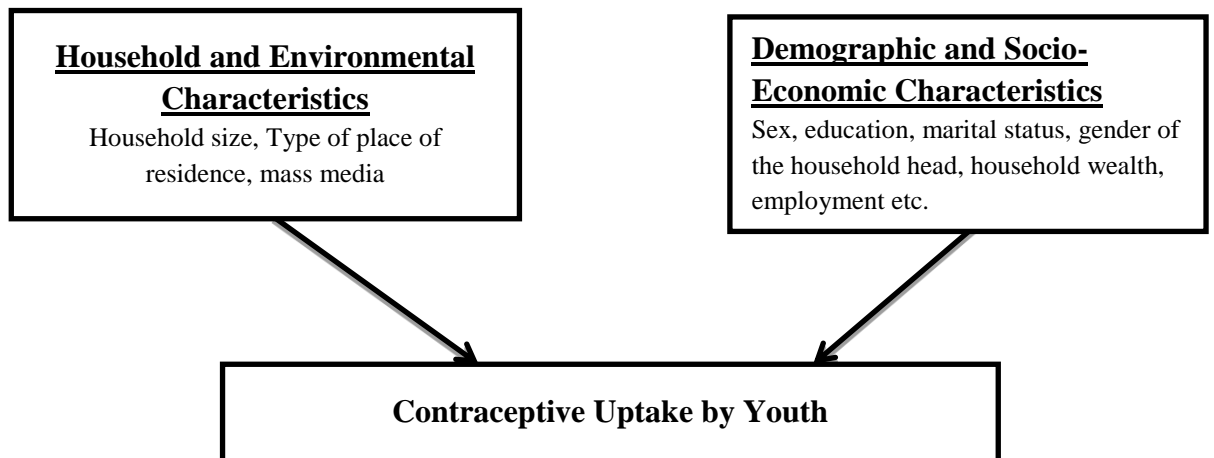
Household and Environmental Characteristics

Household size, Type of place of residence, mass media

Demographic and Socio-Economic Characteristics

Sex, education, marital status, gender of the household head, household wealth, employment etc.

Contraceptive Uptake by Youth